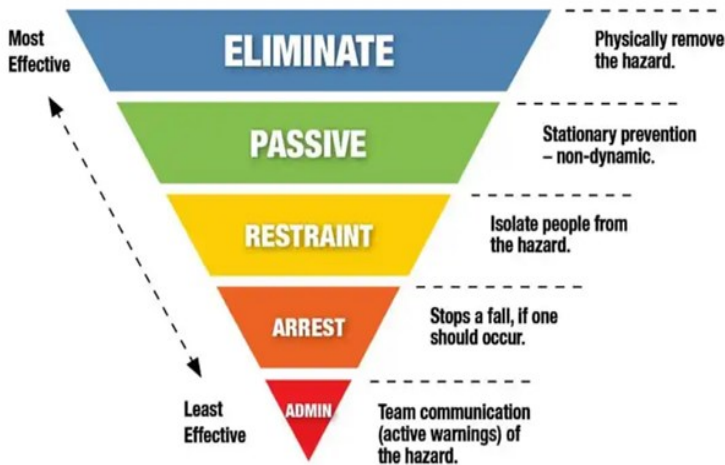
Most Effective

ELIMINATE

Physically remove the hazard.

PASSIVE

Stationary prevention – non-dynamic.

RESTRAINT

Isolate people from the hazard.

ARREST

Stops a fall, if one should occur.

Least Effective

ADMIN

Team communication (active warnings) of the hazard.